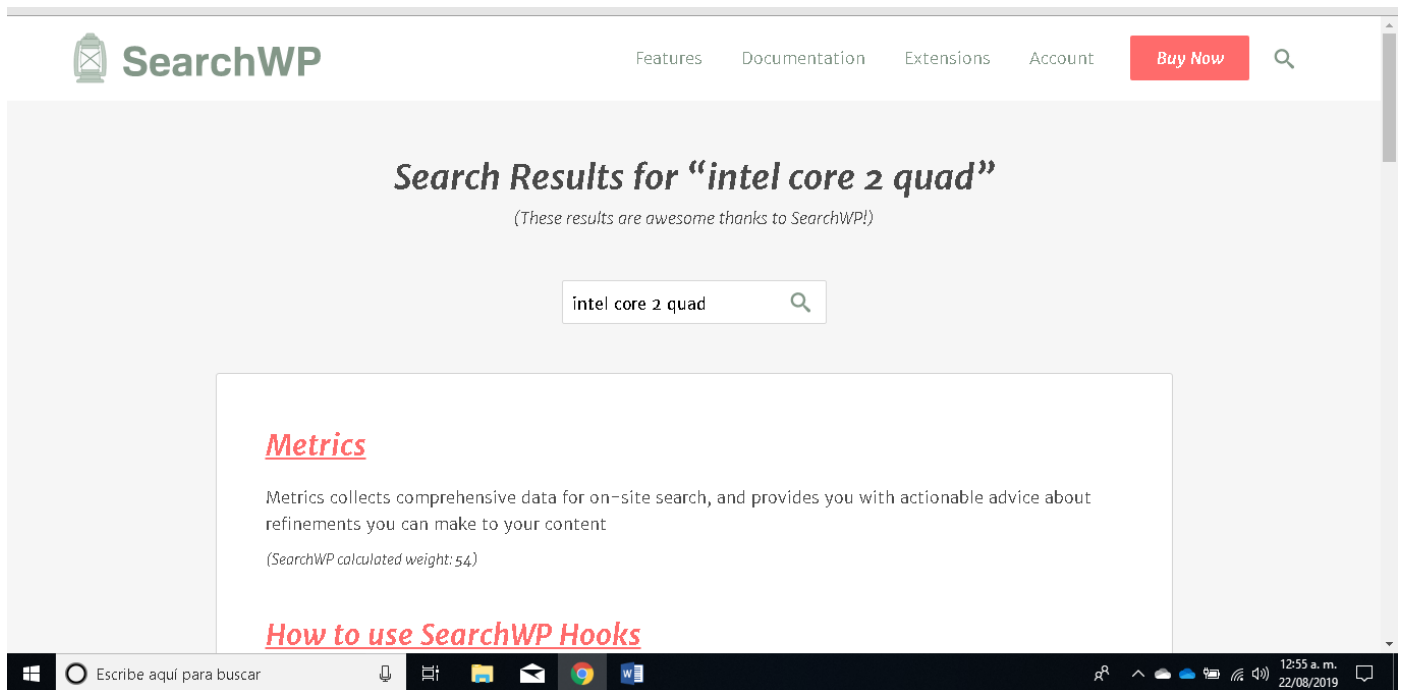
SearchWP

Features Documentation Extensions Account Buy Now

Search Results for “intel core 2 quad”

(These results are awesome thanks to SearchWP!)

intel core 2 quad

Metrics

Metrics collects comprehensive data for on-site search, and provides you with actionable advice about refinements you can make to your content

(SearchWP calculated weight: 54)

How to use SearchWP Hooks

Escribe aquí para buscar

12:55 a. m.
22/08/2019